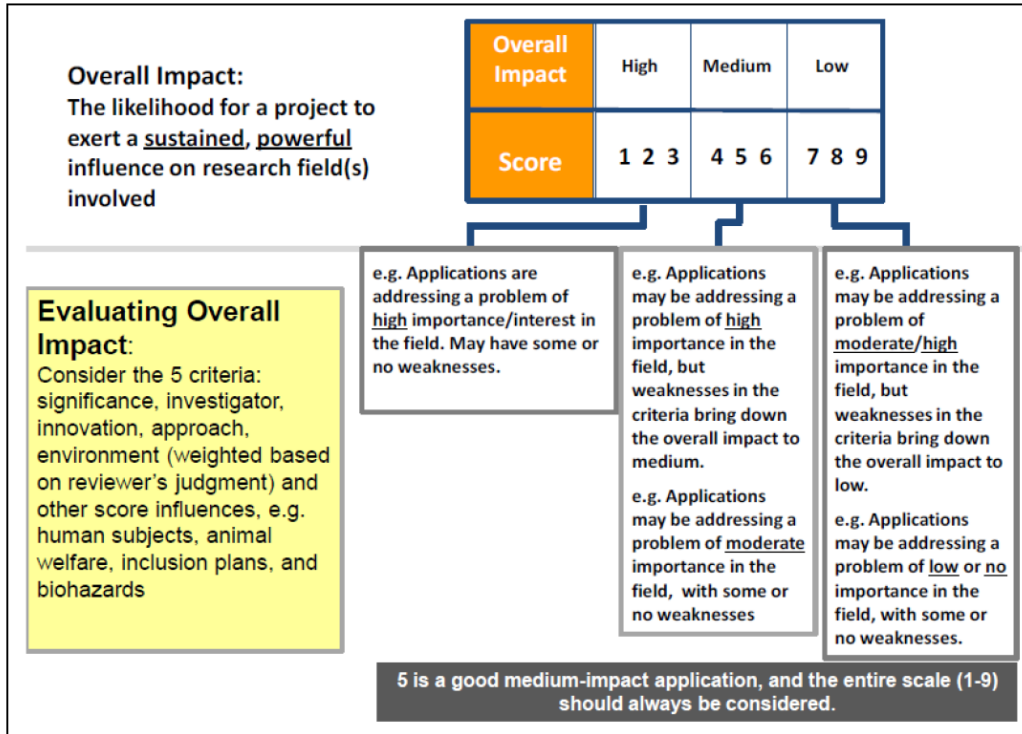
Overall Impact:
The likelihood for a project to exert a sustained, powerful influence on research field(s) involved

| Overall Impact | High | Medium | Low |
|---|---|---|---|
| Score | 1 2 3 | 4 5 6 | 7 8 9 |

Evaluating Overall Impact:
Consider the 5 criteria: significance, investigator, innovation, approach, environment (weighted based on reviewer's judgment) and other score influences, e.g. human subjects, animal welfare, inclusion plans, and biohazards

e.g. Applications are addressing a problem of high importance/interest in the field. May have some or no weaknesses.

e.g. Applications may be addressing a problem of high importance in the field, but weaknesses in the criteria bring down the overall impact to medium.

e.g. Applications may be addressing a problem of moderate importance in the field, with some or no weaknesses

e.g. Applications may be addressing a problem of moderate/high importance in the field, but weaknesses in the criteria bring down the overall impact to low.

e.g. Applications may be addressing a problem of low or no importance in the field, with some or no weaknesses.

5 is a good medium-impact application, and the entire scale (1-9) should always be considered.